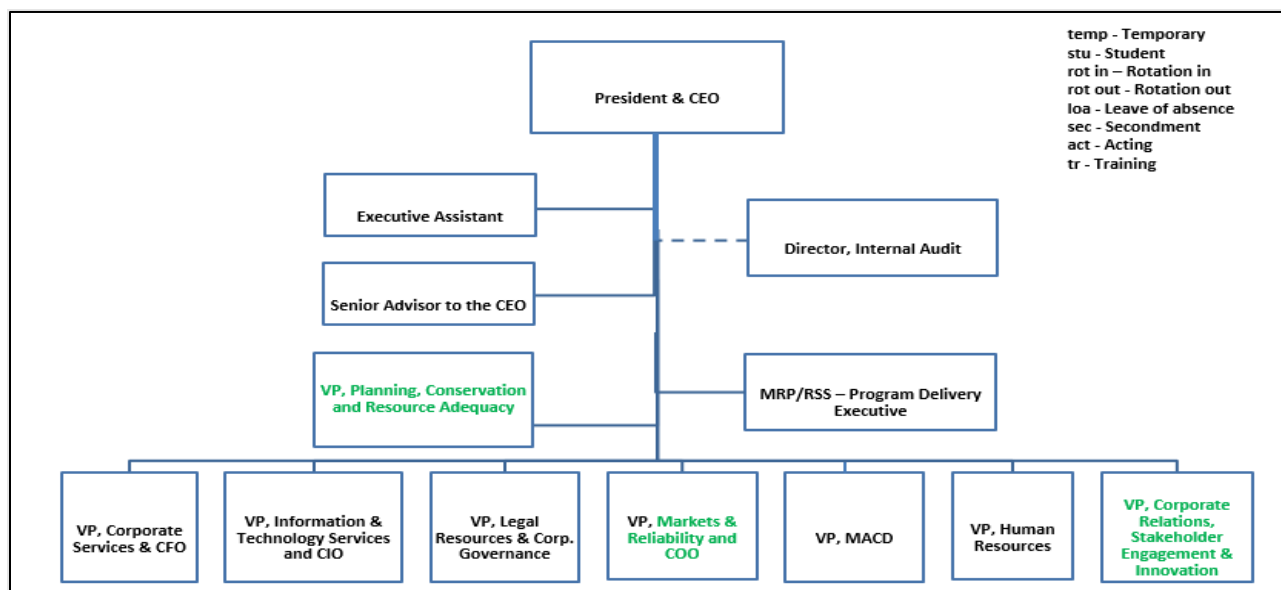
temp - Temporary
stu - Student
rot in – Rotation in
rot out - Rotation out
loa - Leave of absence
sec - Secondment
act - Acting
tr - Training

President & CEO

Executive Assistant

Director, Internal Audit

Senior Advisor to the CEO

VP, Planning, Conservation and Resource Adequacy

MRP/RSS – Program Delivery Executive

VP, Corporate Services & CFO

VP, Information & Technology Services and CIO

VP, Legal Resources & Corp. Governance

VP, Markets & Reliability and COO

VP, MACD

VP, Human Resources

VP, Corporate Relations, Stakeholder Engagement & Innovation